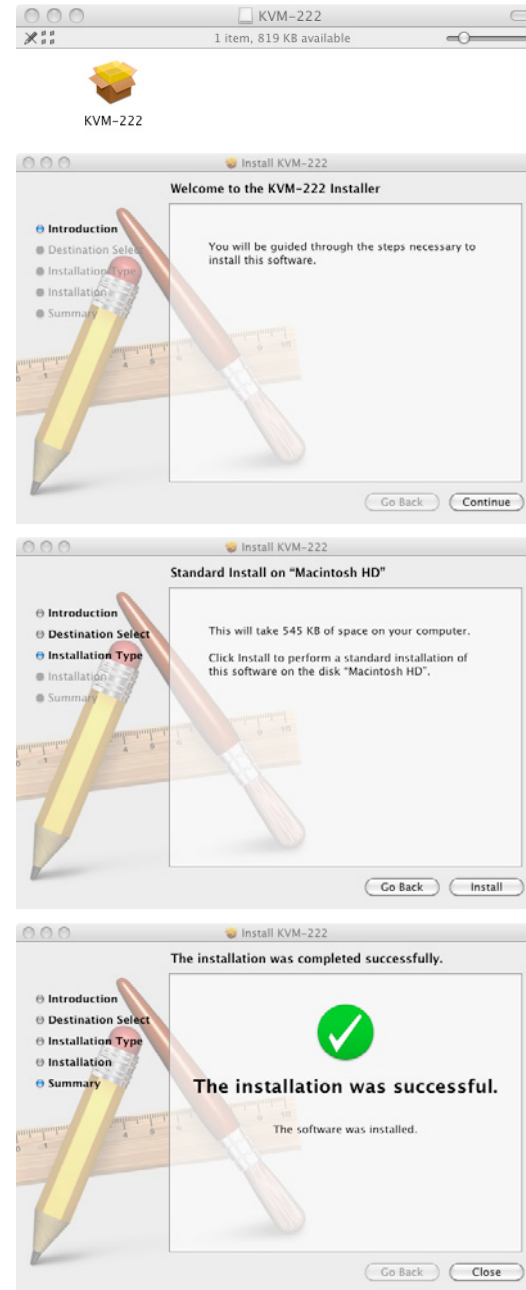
KVM-222
1 item, 819 KB available

KVM-222

Install KVM-222
Welcome to the KVM-222 Installer

Introduction
Destination Select
Installation Type
Installation
Summary

You will be guided through the steps necessary to install this software.

Go Back
Continue

Install KVM-222
Standard Install on "Macintosh HD"

Introduction
Destination Select
Installation Type
Installation
Summary

This will take 545 KB of space on your computer.

Click Install to perform a standard installation of this software on the disk "Macintosh HD".

Go Back
Install

Install KVM-222
The installation was completed successfully.

Introduction
Destination Select
Installation Type
Installation
Summary

The installation was successful.

The software was installed.

Go Back
Close